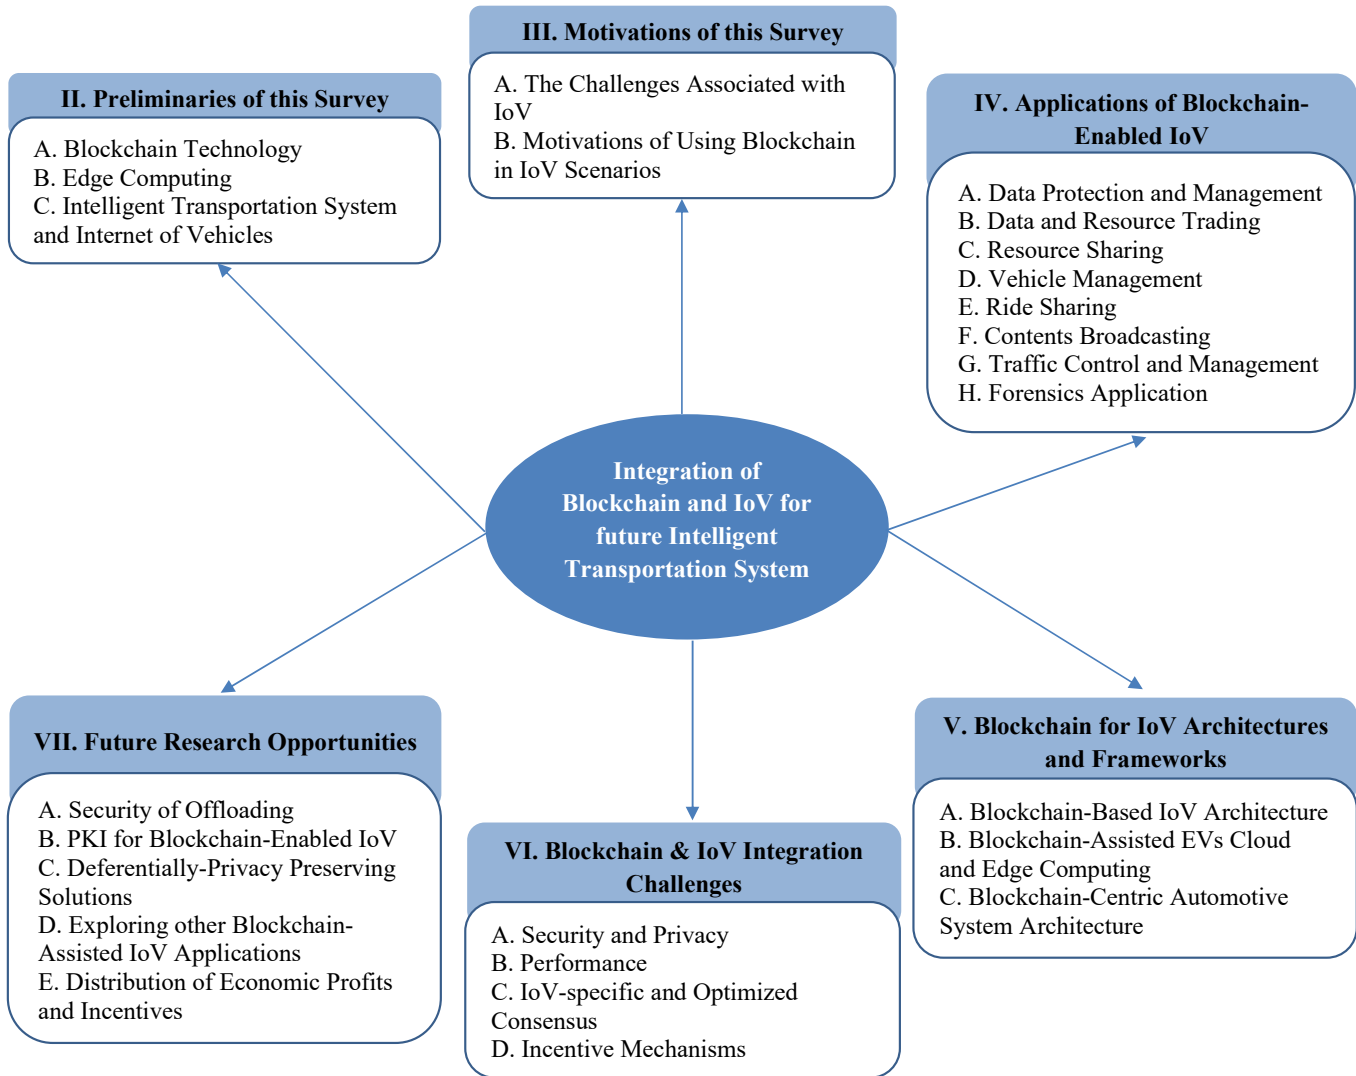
III. Motivations of this Survey

A. The Challenges Associated with IoV
B. Motivations of Using Blockchain in IoV Scenarios

II. Preliminaries of this Survey

A. Blockchain Technology
B. Edge Computing
C. Intelligent Transportation System and Internet of Vehicles

IV. Applications of Blockchain-Enabled IoV

A. Data Protection and Management
B. Data and Resource Trading
C. Resource Sharing
D. Vehicle Management
E. Ride Sharing
F. Contents Broadcasting
G. Traffic Control and Management
H. Forensics Application

Integration of Blockchain and IoV for future Intelligent Transportation System

VII. Future Research Opportunities

A. Security of Offloading
B. PKI for Blockchain-Enabled IoV
C. Deferentially-Privacy Preserving Solutions
D. Exploring other Blockchain-Assisted IoV Applications
E. Distribution of Economic Profits and Incentives

V. Blockchain for IoV Architectures and Frameworks

A. Blockchain-Based IoV Architecture
B. Blockchain-Assisted EVs Cloud and Edge Computing
C. Blockchain-Centric Automotive System Architecture

VI. Blockchain & IoV Integration Challenges

A. Security and Privacy
B. Performance
C. IoV-specific and Optimized Consensus
D. Incentive Mechanisms